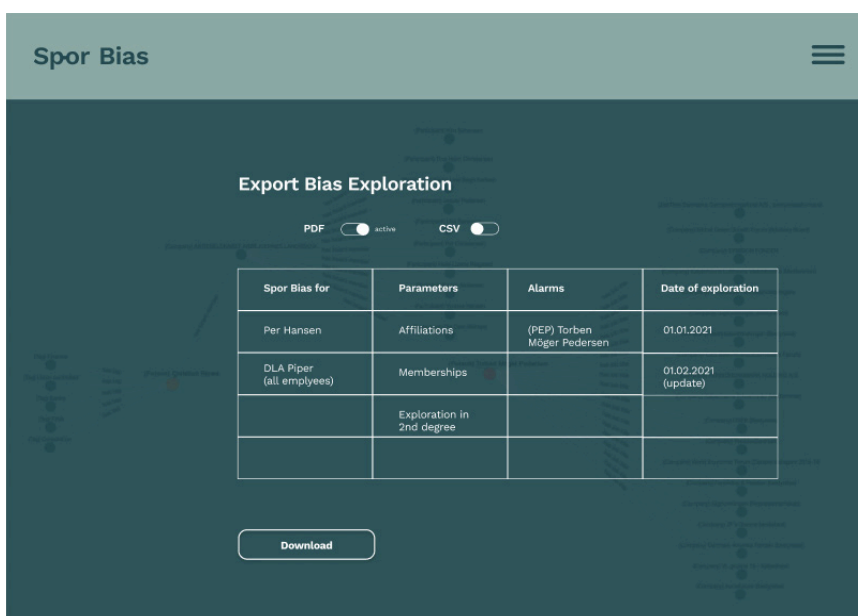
Spor Bias

Export Bias Exploration

PDF active CSV

| Spor Bias for | Parameters | Alarms | Date of exploration |
|---|---|---|---|
| Per Hansen | Affiliations | (PEP) Torben Möger Pedersen | 01.01.2021 |
| DLA Piper (all emplyees) | Memberships | | 01.02.2021 (update) |
| | Exploration in 2nd degree | | |
| | | | |

Download